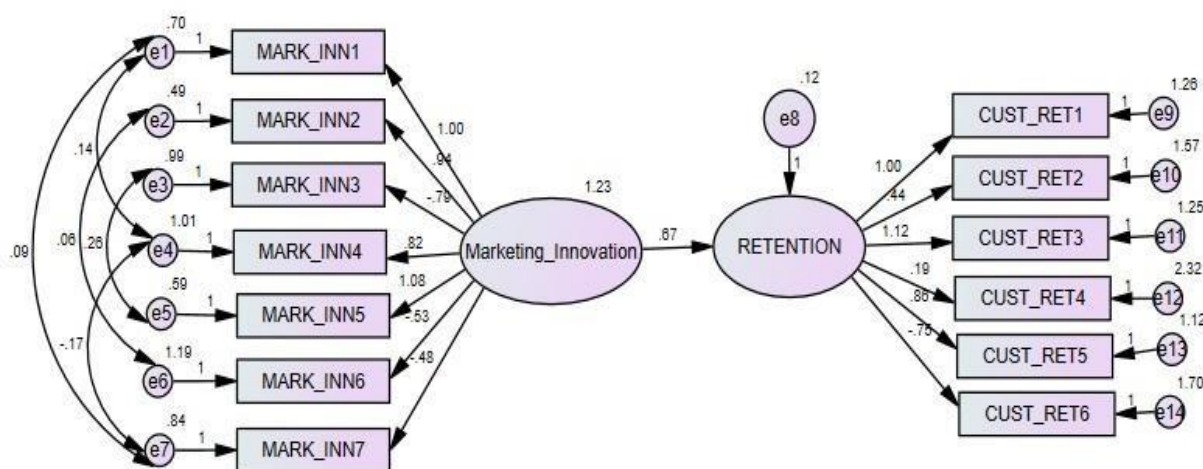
.70
e1
1
MARK_INN1
.49
e2
1
MARK_INN2
.99
e3
1
MARK_INN3
1.01
e4
1
MARK_INN4
.59
e5
1
MARK_INN5
1.19
e6
1
MARK_INN6
.84
e7
1
MARK_INN7
.14
.06
.26
.09
-.17
1.00
.94
-.78
.82
1.08
.53
-.48
1.23
Marketing_Innovation
.67
.12
e8
1
RETENTION
1.00
.44
1.12
.19
.86
-.75
CUST_RET1
CUST_RET2
CUST_RET3
CUST_RET4
CUST_RET5
CUST_RET6
1
1
1
1
1
1
e9
e10
e11
e12
e13
e14
1.26
1.57
1.25
2.32
1.12
1.70